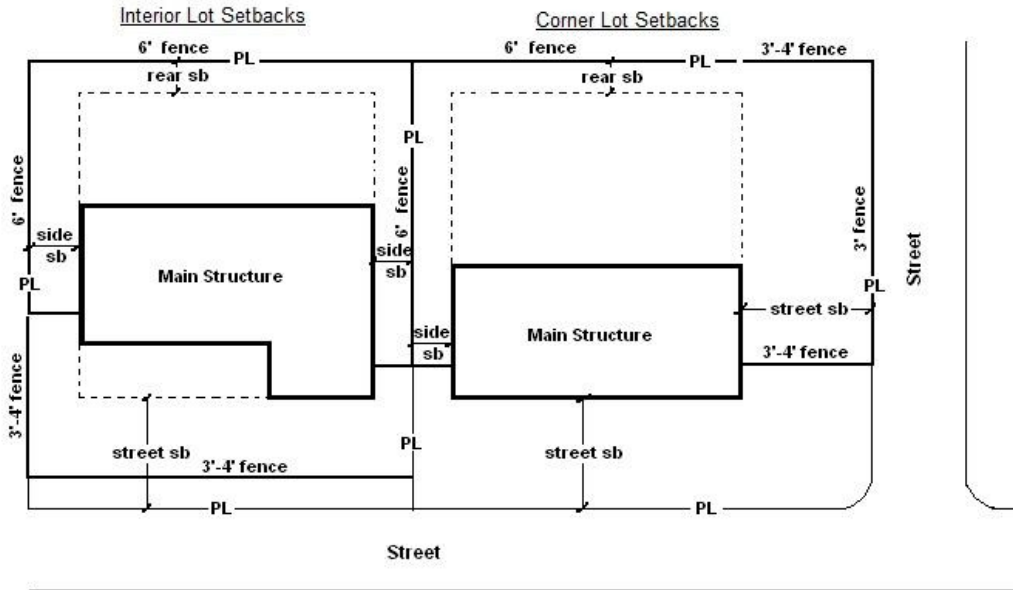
Interior Lot Setbacks

Corner Lot Setbacks

6' fence

PL

rear sb

6' fence

PL

3'-4' fence

rear sb

PL

6' fence

6' fence

side sb

PL

Main Structure

side sb

3' fence

PL

Street

street sb

side sb

Main Structure

3'-4' fence

3'-4' fence

street sb

3'-4' fence

PL

street sb

PL

PL

Street